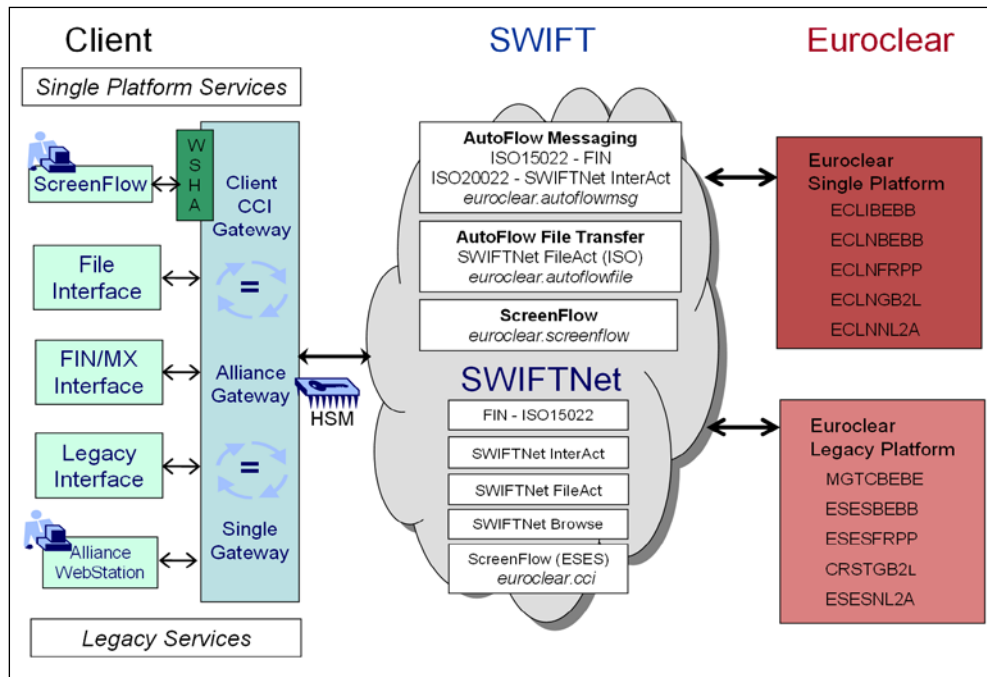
Client

SWIFT

Euroclear

Single Platform Services

ScreenFlow

W S H A

Client CCI Gateway

File Interface

FIN/MX Interface

Legacy Interface

Alliance WebStation

=

Alliance Gateway

=

Single Gateway

HSM

Legacy Services

**AutoFlow Messaging**
ISO15022 - FIN
ISO20022 - SWIFTNet InterAct
*euroclear.autoflowmsg*

**AutoFlow File Transfer**
SWIFTNet FileAct (ISO)
*euroclear.autoflowfile*

**ScreenFlow**
*euroclear.screenflow*

SWIFTNet

FIN - ISO15022

SWIFTNet InterAct

SWIFTNet FileAct

SWIFTNet Browse

ScreenFlow (ESES)
*euroclear.cci*

Euroclear Single Platform
ECLIBEBB
ECLNBEBB
ECLNFRPP
ECLNGB2L
ECLNNL2A

Euroclear Legacy Platform
MGTCBEBE
ESESBEBB
ESESFRPP
CRSTGB2L
ESESNL2A